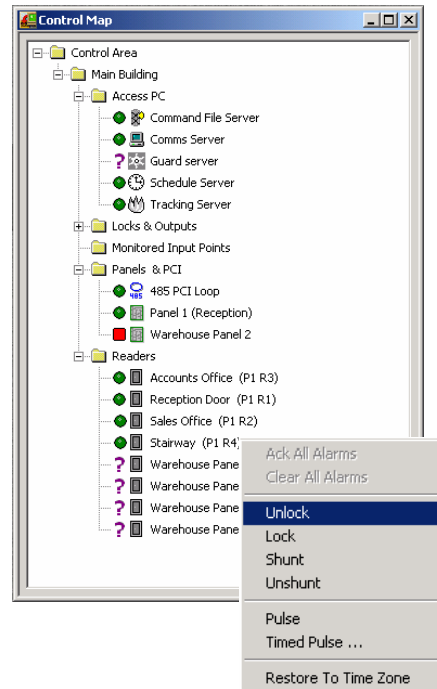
Control Map

Control Area
Main Building
Access PC
Command File Server
Comms Server
? Guard server
Schedule Server
Tracking Server
Locks & Outputs
Monitored Input Points
Panels & PCI
485 PCI Loop
Panel 1 (Reception)
Warehouse Panel 2
Readers
Accounts Office (P1 R3)
Reception Door (P1 R1)
Sales Office (P1 R2)
Stairway (P1 R4
? Warehouse Pane
? Warehouse Pane
? Warehouse Pane
? Warehouse Pane

Ack All Alarms
Clear All Alarms
Unlock
Lock
Shunt
Unshunt
Pulse
Timed Pulse ...
Restore To Time Zone